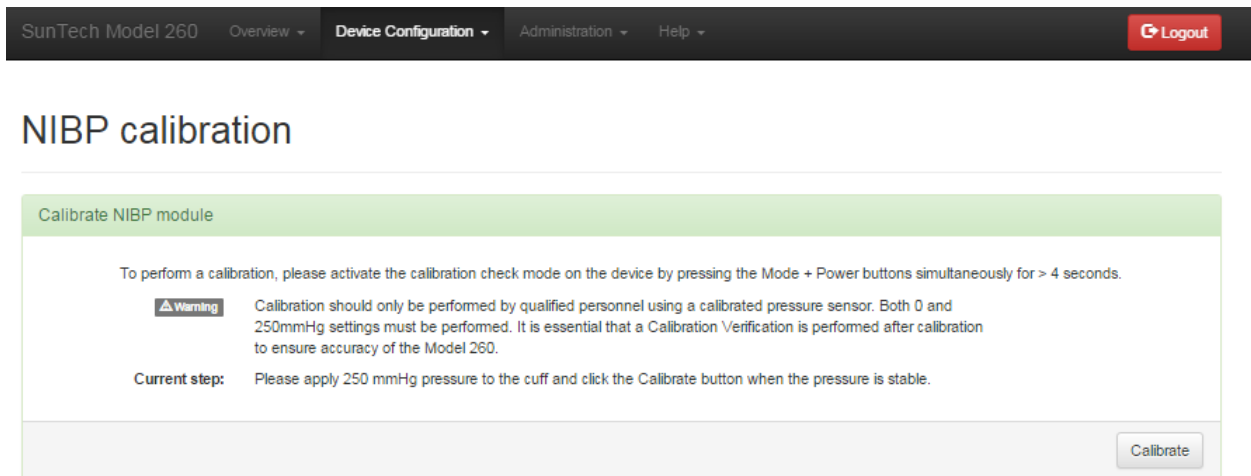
SunTech Model 260 Overview Device Configuration Administration Help Logout

NIBP calibration

Calibrate NIBP module

To perform a calibration, please activate the calibration check mode on the device by pressing the Mode + Power buttons simultaneously for > 4 seconds.

Warning Calibration should only be performed by qualified personnel using a calibrated pressure sensor. Both 0 and 250mmHg settings must be performed. It is essential that a Calibration Verification is performed after calibration to ensure accuracy of the Model 260.

Current step: Please apply 250 mmHg pressure to the cuff and click the Calibrate button when the pressure is stable.

Calibrate